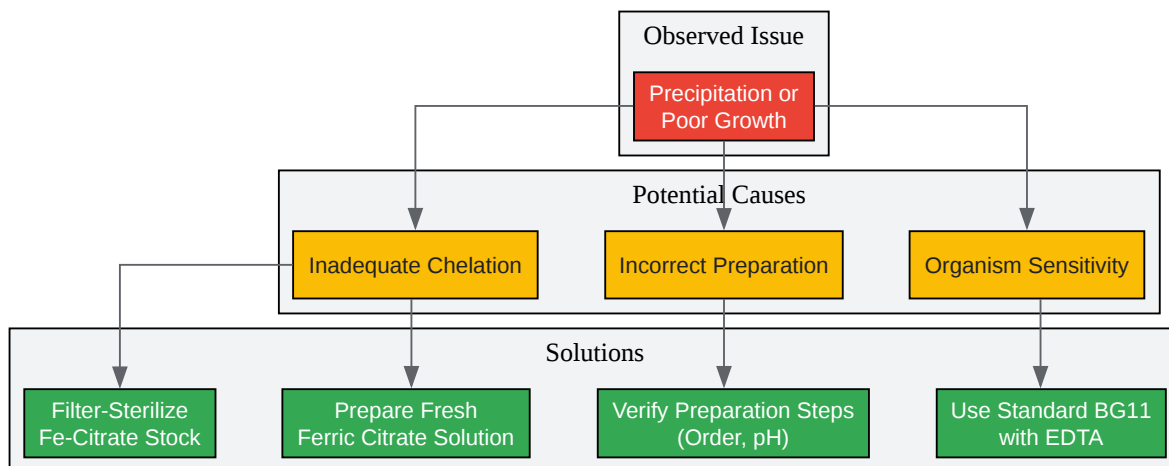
Observed Issue

Precipitation or Poor Growth

Potential Causes

Inadequate Chelation

Incorrect Preparation

Organism Sensitivity

Solutions

Filter-Sterilize Fe-Citrate Stock

Prepare Fresh Ferric Citrate Solution

Verify Preparation Steps (Order, pH)

Use Standard BG11 with EDTA